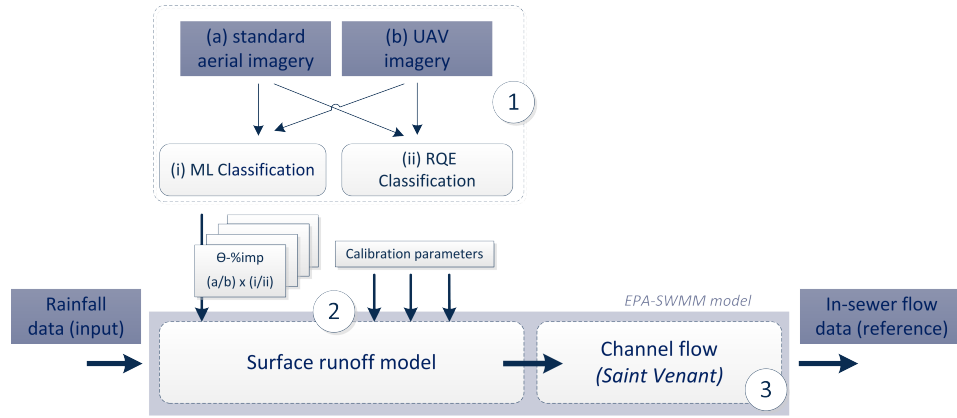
(a) standard aerial imagery

(b) UAV imagery

1

(i) ML Classification

(ii) RQE Classification

ϴ-%imp

(a/b) x (i/ii)

Calibration parameters

Rainfall data (input)

2

EPA-SWMM model

In-sewer flow data (reference)

Surface runoff model

Channel flow
*(Saint Venant)*

3